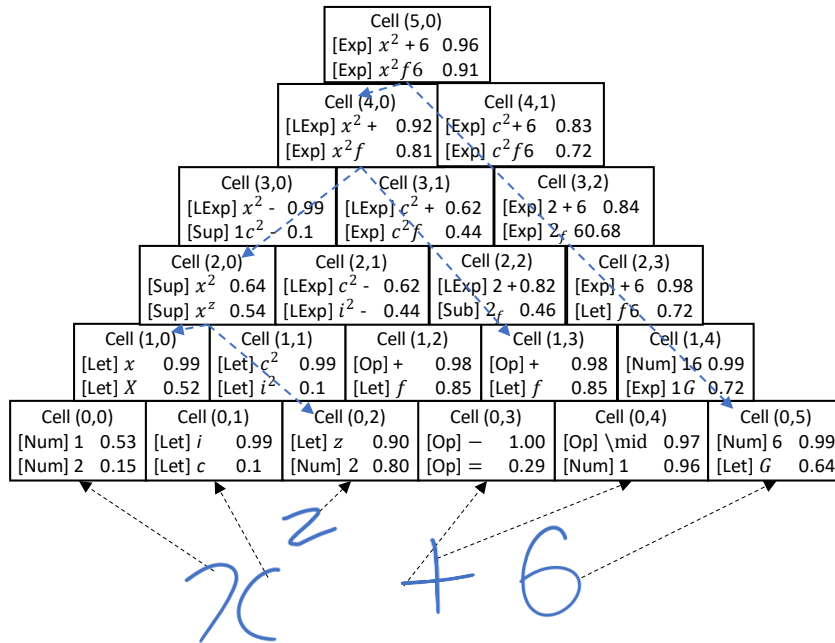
Cell (5,0)
[Exp] $x^2+6$ 0.96
[Exp] $x^2f6$ 0.91

Cell (4,0)
[LExp] $x^2+$ 0.92
[Exp] $x^2f$ 0.81

Cell (4,1)
[Exp] $c^2+6$ 0.83
[Exp] $c^2f6$ 0.72

Cell (3,0)
[LExp] $x^2-$ 0.99
[Sup] $1c^2$ 0.1

Cell (3,1)
[LExp] $c^2+$ 0.62
[Exp] $c^2f$ 0.44

Cell (3,2)
[Exp] $2+6$ 0.84
[Exp] $2_f 6$ 0.68

Cell (2,0)
[Sup] $x^2$ 0.64
[Sup] $x^z$ 0.54

Cell (2,1)
[LExp] $c^2-$ 0.62
[LExp] $i^2-$ 0.44

Cell (2,2)
[LExp] $2+$ 0.82
[Sub] $2_f$ 0.46

Cell (2,3)
[Exp] $+6$ 0.98
[Let] $f6$ 0.72

Cell (1,0)
[Let] $x$ 0.99
[Let] $X$ 0.52

Cell (1,1)
[Let] $c^2$ 0.99
[Let] $i^2$ 0.1

Cell (1,2)
[Op] + 0.98
[Let] $f$ 0.85

Cell (1,3)
[Op] + 0.98
[Let] $f$ 0.85

Cell (1,4)
[Num] 16 0.99
[Exp] $1G$ 0.72

Cell (0,0)
[Num] 1 0.53
[Num] 2 0.15

Cell (0,1)
[Let] $i$ 0.99
[Let] $c$ 0.1

Cell (0,2)
[Let] $z$ 0.90
[Num] 2 0.80

Cell (0,3)
[Op] $-$ 1.00
[Op] $=$ 0.29

Cell (0,4)
[Op] \mid 0.97
[Num] 1 0.96

Cell (0,5)
[Num] 6 0.99
[Let] $G$ 0.64

$x^z+6$